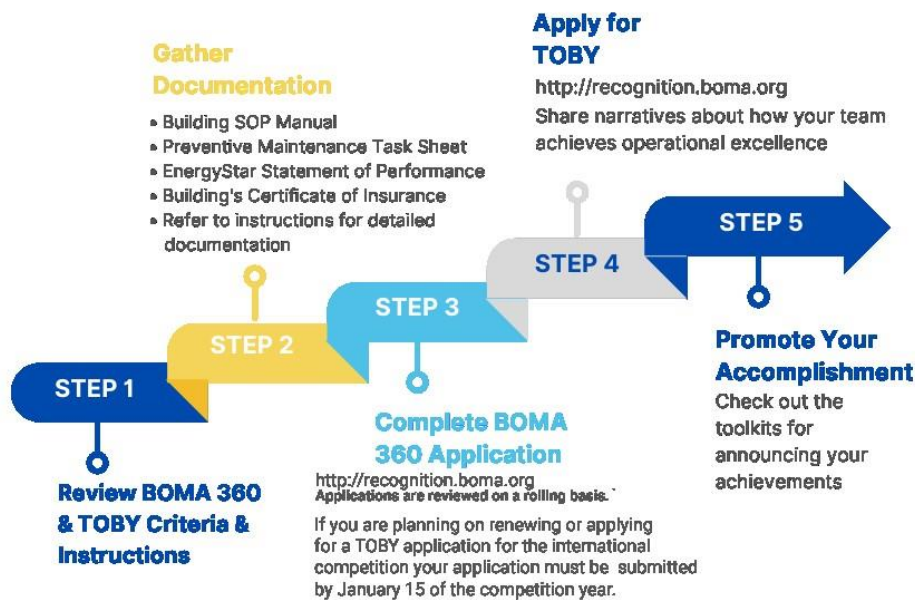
STEP 1

Review BOMA 360 & TOBY Criteria & Instructions

STEP 2

Gather Documentation

• Building SOP Manual
• Preventive Maintenance Task Sheet
• EnergyStar Statement of Performance
• Building's Certificate of Insurance
• Refer to instructions for detailed documentation

STEP 3

Complete BOMA 360 Application

http://recognition.boma.org
Applications are reviewed on a rolling basis.

If you are planning on renewing or applying for a TOBY application for the international competition your application must be submitted by January 15 of the competition year.

STEP 4

Apply for TOBY

http://recognition.boma.org
Share narratives about how your team achieves operational excellence

STEP 5

Promote Your Accomplishment

Check out the toolkits for announcing your achievements